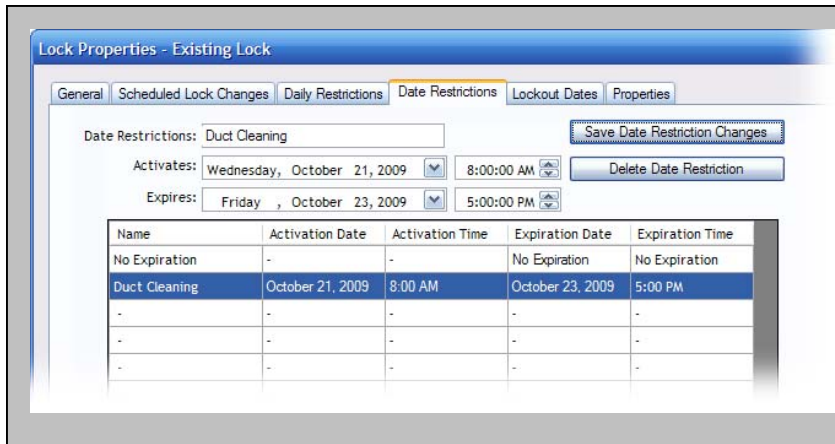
Lock Properties - Existing Lock

General | Scheduled Lock Changes | Daily Restrictions | Date Restrictions | Lockout Dates | Properties

Date Restrictions: Duct Cleaning

Save Date Restriction Changes

Activates: Wednesday, October 21, 2009 8:00:00 AM

Delete Date Restriction

Expires: Friday , October 23, 2009 5:00:00 PM

| Name | Activation Date | Activation Time | Expiration Date | Expiration Time |
|---|---|---|---|---|
| No Expiration | - | - | No Expiration | No Expiration |
| Duct Cleaning | October 21, 2009 | 8:00 AM | October 23, 2009 | 5:00 PM |
| - | - | - | - | - |
| - | - | - | - | - |
| - | - | - | - | - |